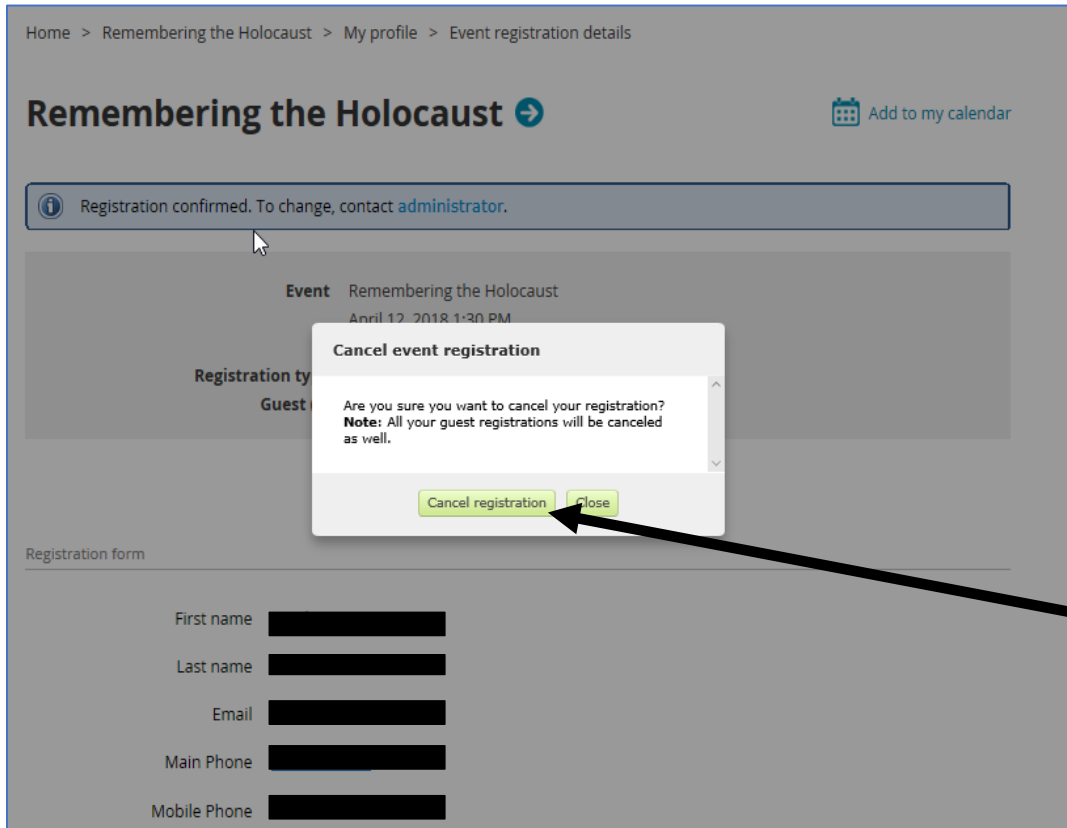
Home > Remembering the Holocaust > My profile > Event registration details

Remembering the Holocaust

Add to my calendar

Registration confirmed. To change, contact administrator.

Event Remembering the Holocaust
April 12, 2018 1:30 PM

Registration ty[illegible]
Guest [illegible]

Cancel event registration

Are you sure you want to cancel your registration?
**Note:** All your guest registrations will be canceled as well.

Cancel registration Close

Registration form

First name
Last name
Email
Main Phone
Mobile Phone